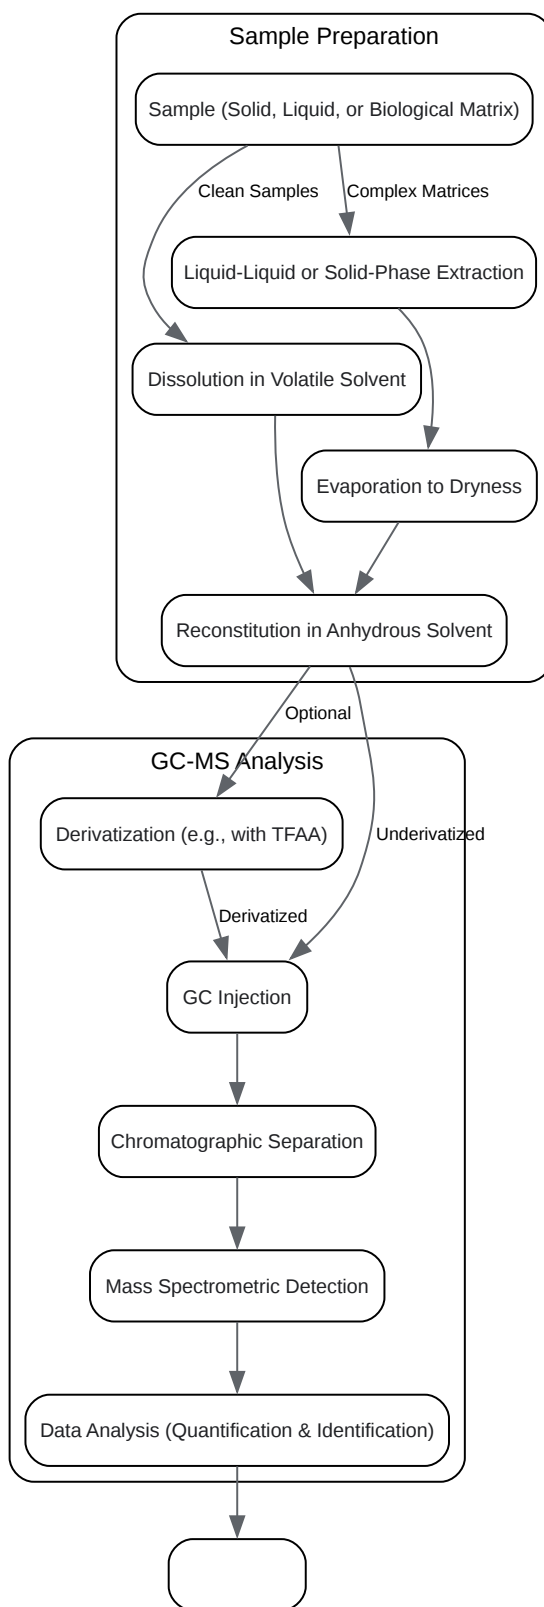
Sample Preparation

Sample (Solid, Liquid, or Biological Matrix)

Clean Samples

Complex Matrices

Liquid-Liquid or Solid-Phase Extraction

Dissolution in Volatile Solvent

Evaporation to Dryness

Reconstitution in Anhydrous Solvent

Optional

GC-MS Analysis

Derivatization (e.g., with TFAA)

Underivatized

Derivatized

GC Injection

Chromatographic Separation

Mass Spectrometric Detection

Data Analysis (Quantification & Identification)